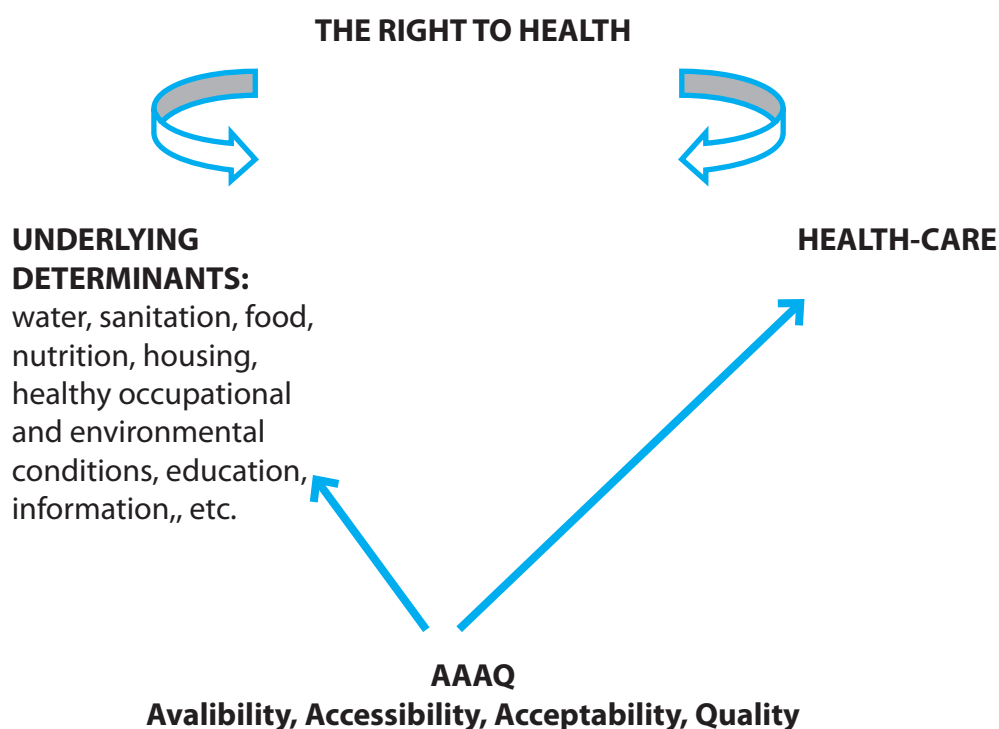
THE RIGHT TO HEALTH

UNDERLYING DETERMINANTS:
water, sanitation, food, nutrition, housing, healthy occupational and environmental conditions, education, information,, etc.

HEALTH-CARE

AAAQ
Avalibility, Accessibility, Acceptability, Quality